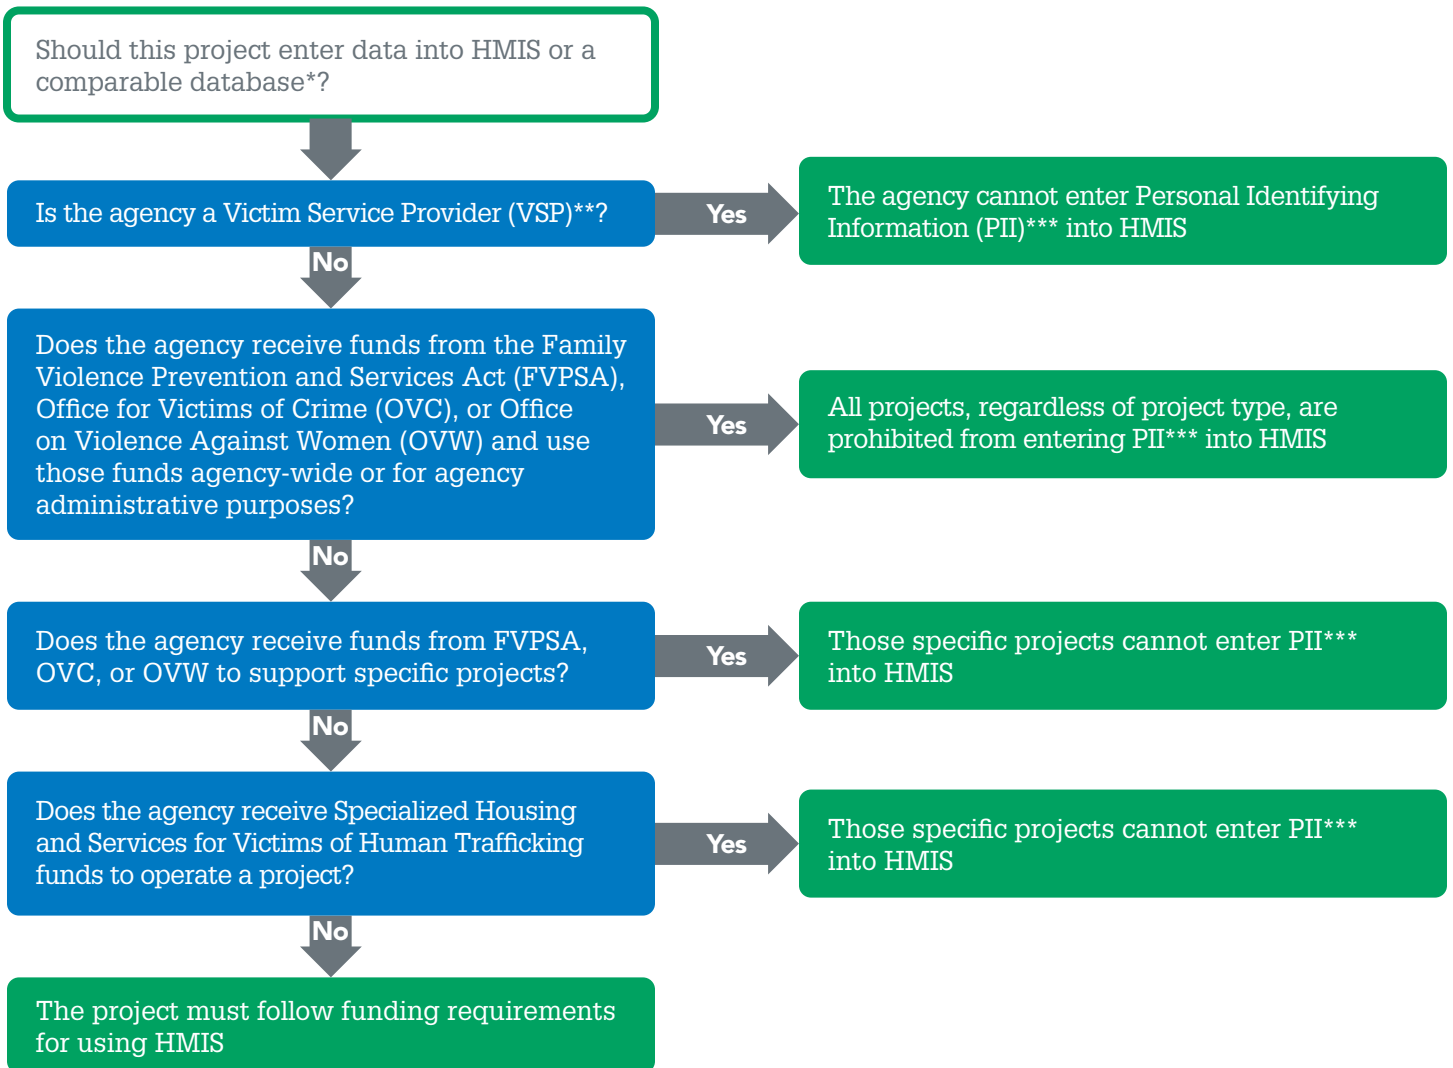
Should this project enter data into HMIS or a comparable database*?

Is the agency a Victim Service Provider (VSP)**?

Yes

The agency cannot enter Personal Identifying Information (PII)*** into HMIS

No

Does the agency receive funds from the Family Violence Prevention and Services Act (FVPSA), Office for Victims of Crime (OVC), or Office on Violence Against Women (OVW) and use those funds agency-wide or for agency administrative purposes?

Yes

All projects, regardless of project type, are prohibited from entering PII*** into HMIS

No

Does the agency receive funds from FVPSA, OVC, or OVW to support specific projects?

Yes

Those specific projects cannot enter PII*** into HMIS

No

Does the agency receive Specialized Housing and Services for Victims of Human Trafficking funds to operate a project?

Yes

Those specific projects cannot enter PII*** into HMIS

No

The project must follow funding requirements for using HMIS